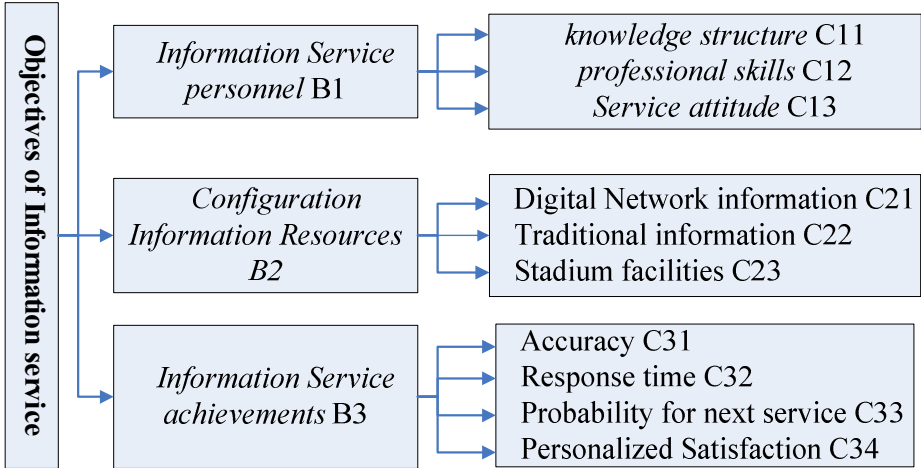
Objectives of Information service

*Information Service personnel* B1

*knowledge structure* C11
*professional skills* C12
*Service attitude* C13

*Configuration Information Resources B2*

Digital Network information C21
Traditional information C22
Stadium facilities C23

*Information Service achievements* B3

Accuracy C31
Response time C32
Probability for next service C33
Personalized Satisfaction C34